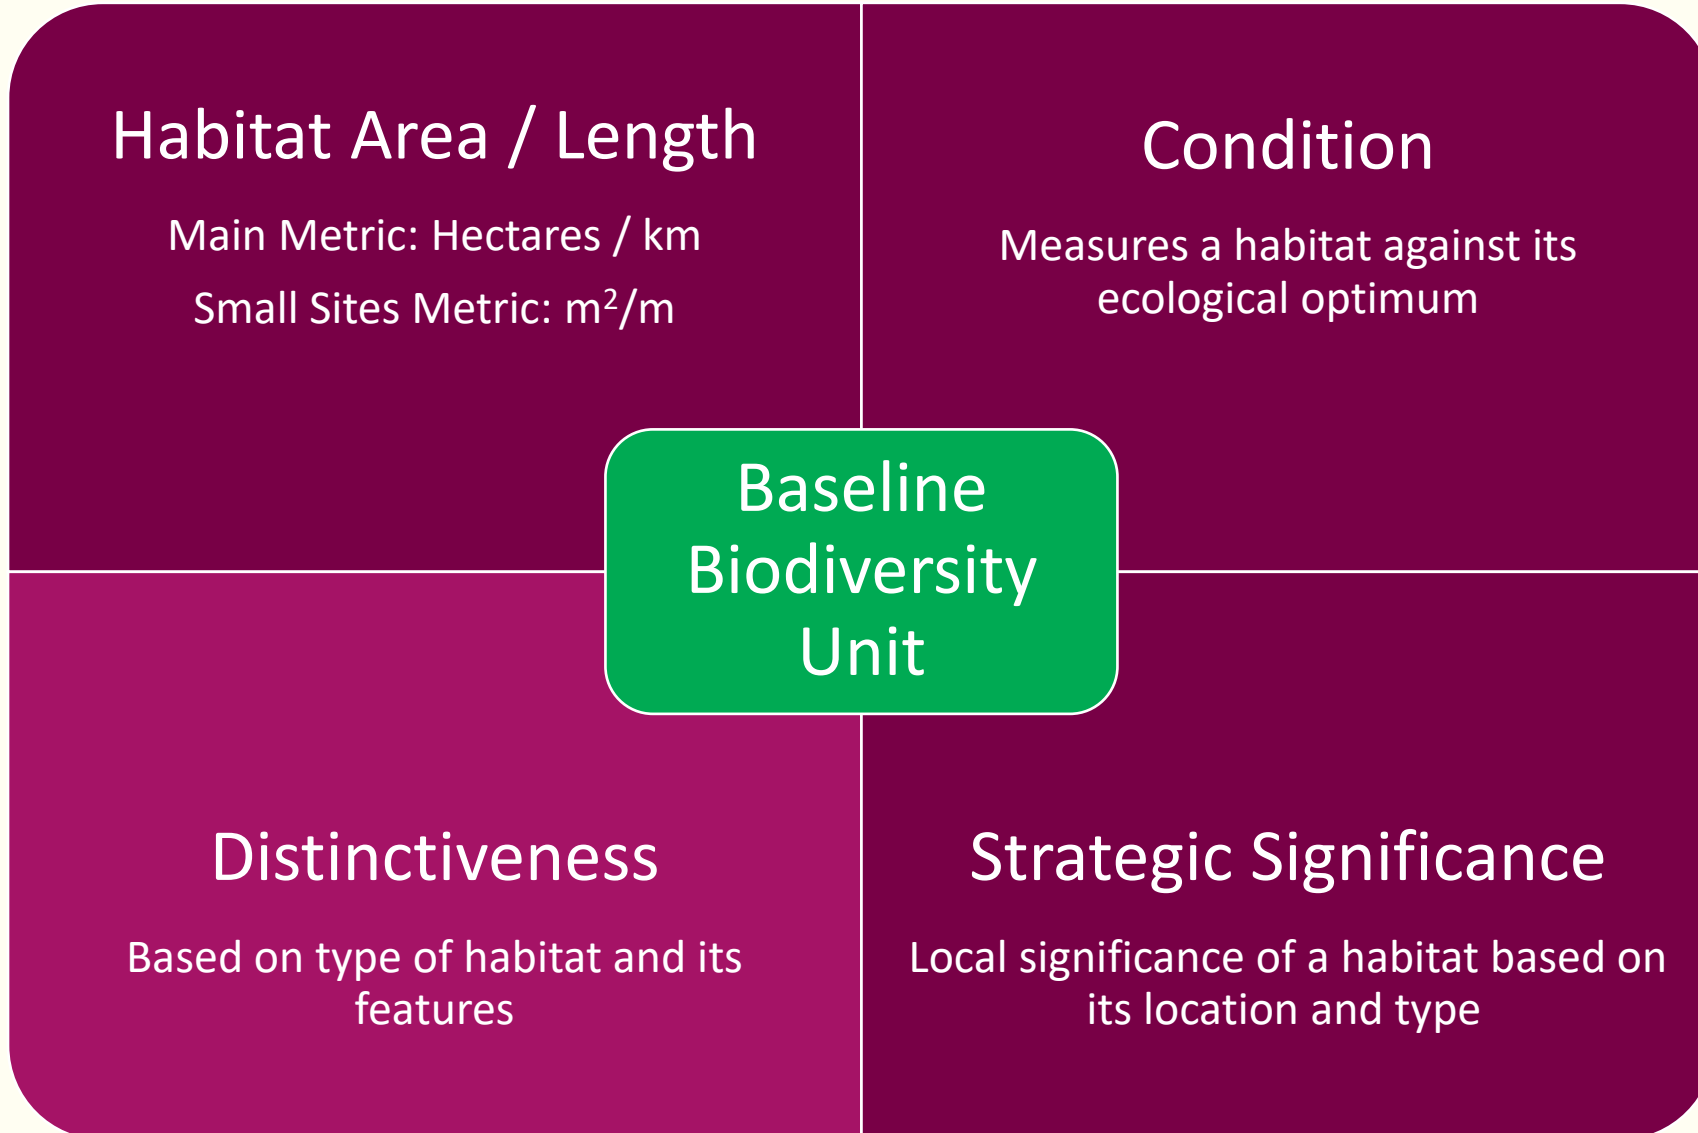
Habitat Area / Length

Main Metric: Hectares / km

Small Sites Metric: $m^2$/m

Condition

Measures a habitat against its ecological optimum

Baseline Biodiversity Unit

Distinctiveness

Based on type of habitat and its features

Strategic Significance

Local significance of a habitat based on its location and type